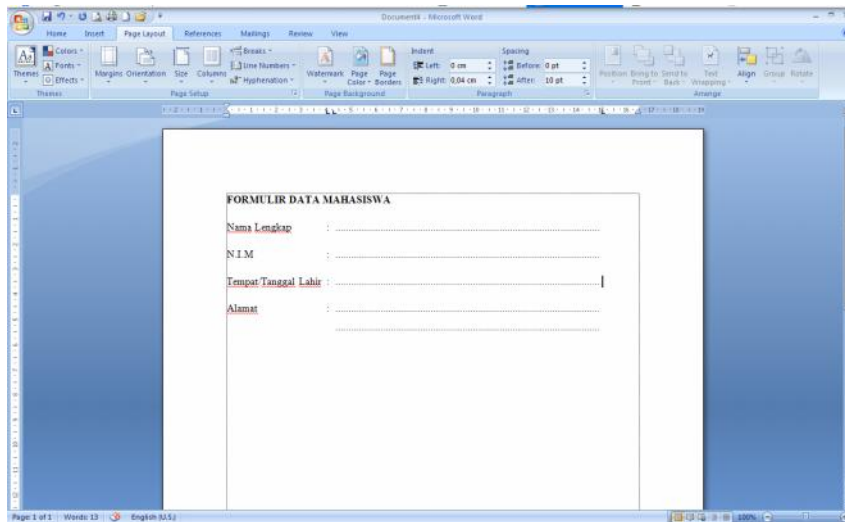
Document4 - Microsoft Word

Home Insert Page Layout References Mailings Review View

Themes Colors Fonts Effects
Themes
Margins Orientation Size Columns Breaks Line Numbers Hyphenation
Page Setup
Watermark Page Color Page Borders
Page Background
Indent
Left: 0 cm
Right: 0,04 cm
Spacing
Before: 0 pt
After: 10 pt
Paragraph
Position Bring to Front Send to Back Text Wrapping Align Group Rotate
Arrange

FORMULIR DATA MAHASISWA

Nama Lengkap : ........................................................................

N.I.M : ........................................................................

Tempat/Tanggal Lahir : ........................................................................

Alamat : ........................................................................

........................................................................

Page: 1 of 1 Words: 13 English (U.S.) 100%